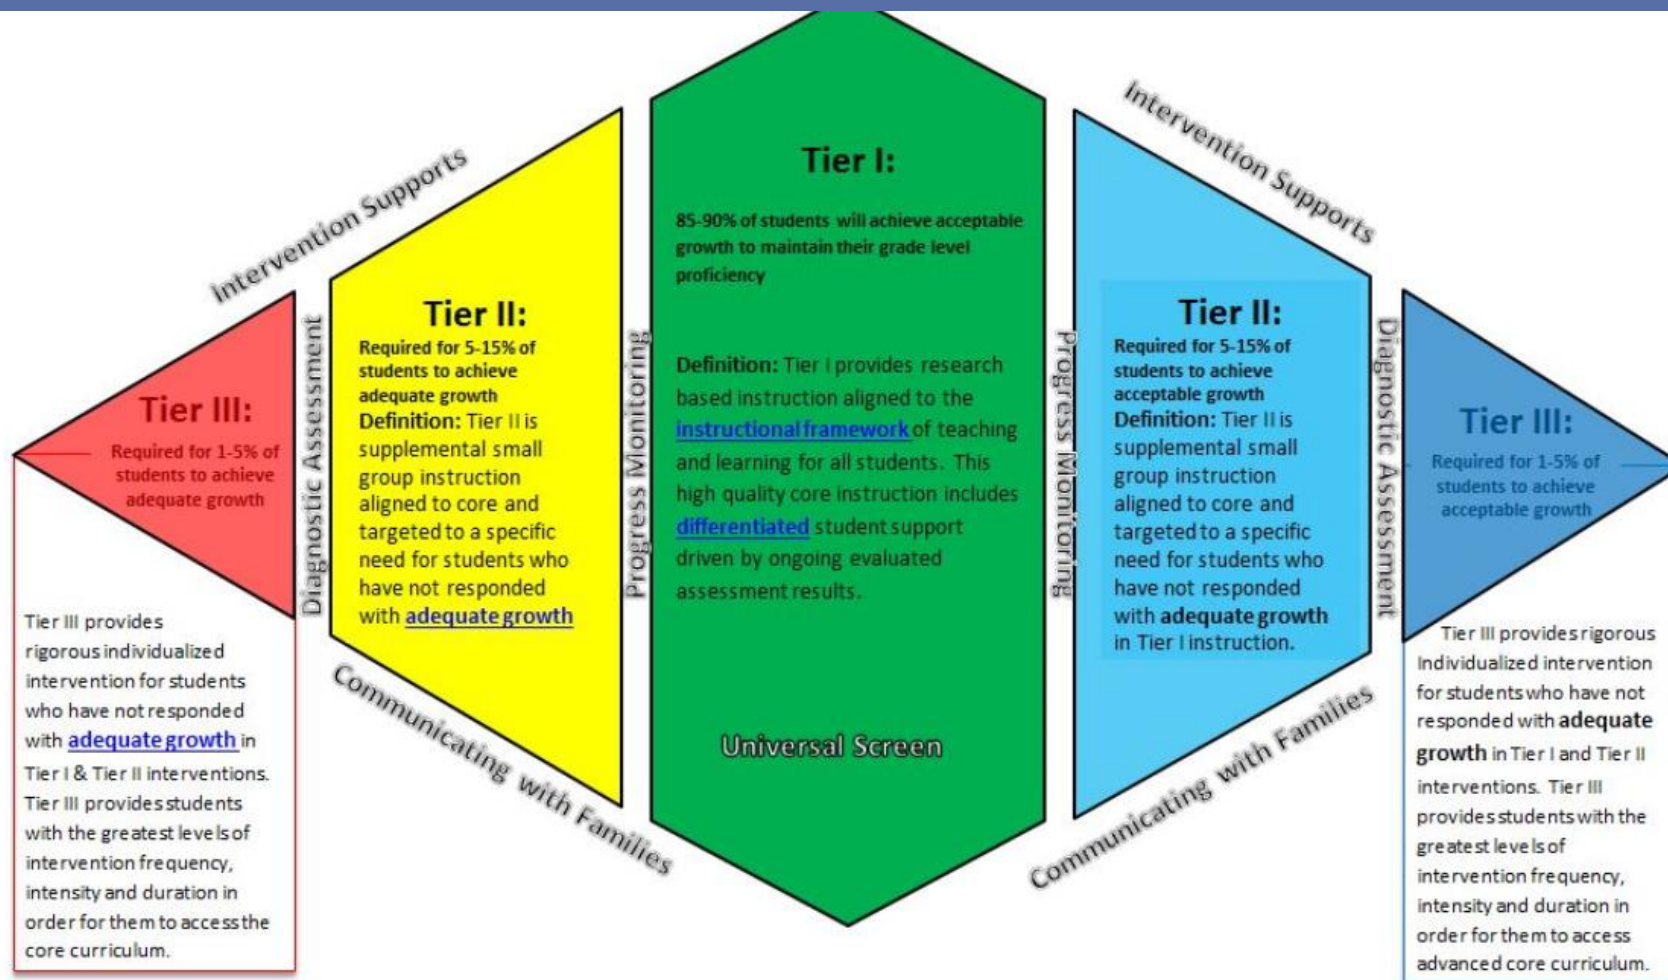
Intervention Supports

Tier III:

Required for 1-5% of students to achieve adequate growth

Tier III provides rigorous individualized intervention for students who have not responded with adequate growth in Tier I & Tier II interventions. Tier III provides students with the greatest levels of intervention frequency, intensity and duration in order for them to access the core curriculum.

Diagnostic Assessment

Tier II:

Required for 5-15% of students to achieve adequate growth

Definition: Tier II is supplemental small group instruction aligned to core and targeted to a specific need for students who have not responded with adequate growth

Communicating with Families

Progress Monitoring

Tier I:

85-90% of students will achieve acceptable growth to maintain their grade level proficiency

Definition: Tier I provides research based instruction aligned to the instructional framework of teaching and learning for all students. This high quality core instruction includes differentiated student support driven by ongoing evaluated assessment results.

Universal Screen

Progress Monitoring

Intervention Supports

Tier II:

Required for 5-15% of students to achieve acceptable growth

Definition: Tier II is supplemental small group instruction aligned to core and targeted to a specific need for students who have not responded with adequate growth in Tier I instruction.

Communicating with Families

Diagnostic Assessment

Tier III:

Required for 1-5% of students to achieve acceptable growth

Tier III provides rigorous Individualized intervention for students who have not responded with adequate growth in Tier I and Tier II interventions. Tier III provides students with the greatest levels of intervention frequency, intensity and duration in order for them to access advanced core curriculum.